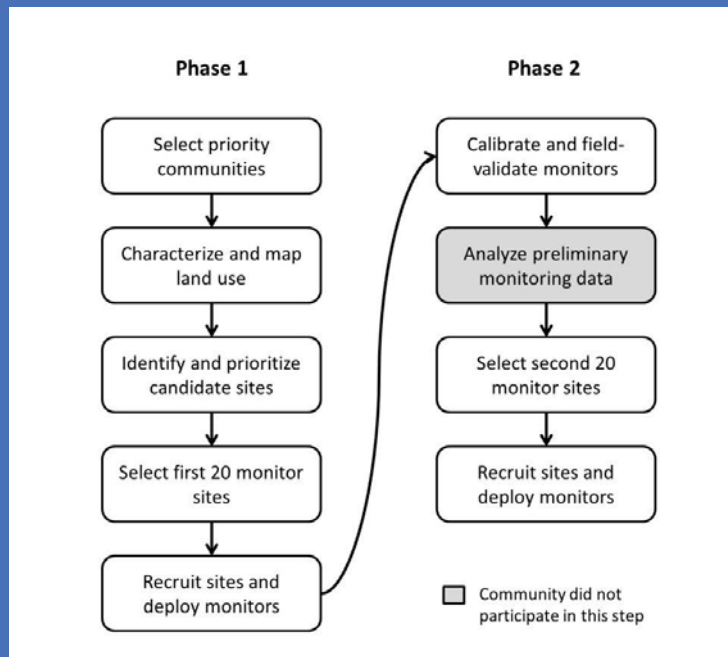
Phase 1

Select priority communities

Characterize and map land use

Identify and prioritize candidate sites

Select first 20 monitor sites

Recruit sites and deploy monitors

Phase 2

Calibrate and field-validate monitors

Analyze preliminary monitoring data

Select second 20 monitor sites

Recruit sites and deploy monitors

Community did not participate in this step